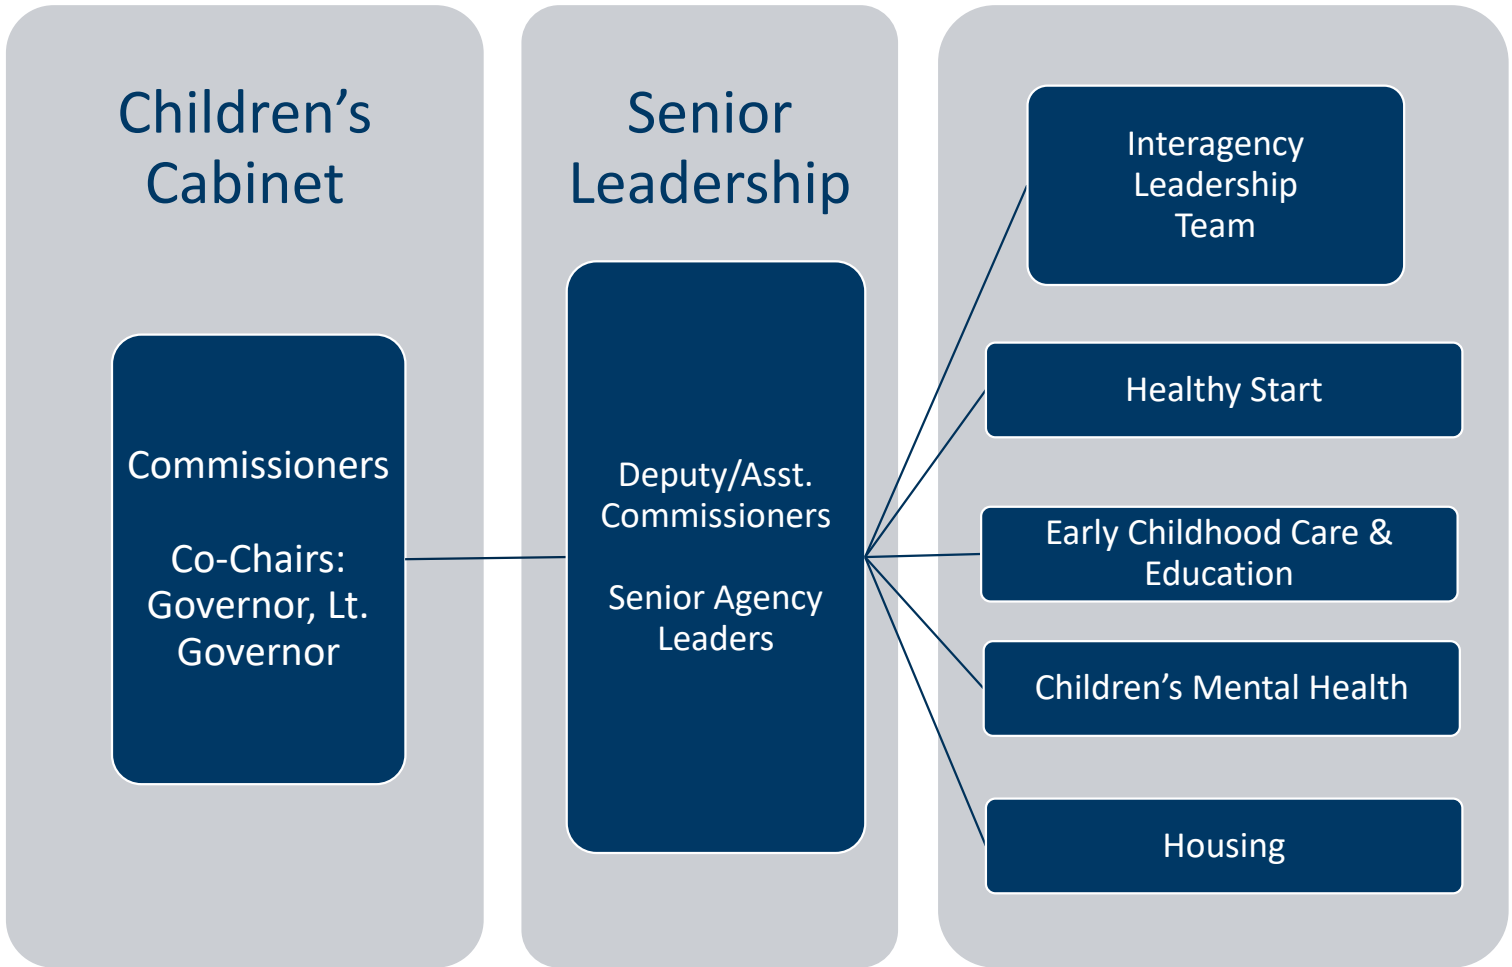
Children’s Cabinet

Commissioners

Co-Chairs: Governor, Lt. Governor

Senior Leadership

Deputy/Asst. Commissioners

Senior Agency Leaders

Interagency Leadership Team

Healthy Start

Early Childhood Care & Education

Children’s Mental Health

Housing